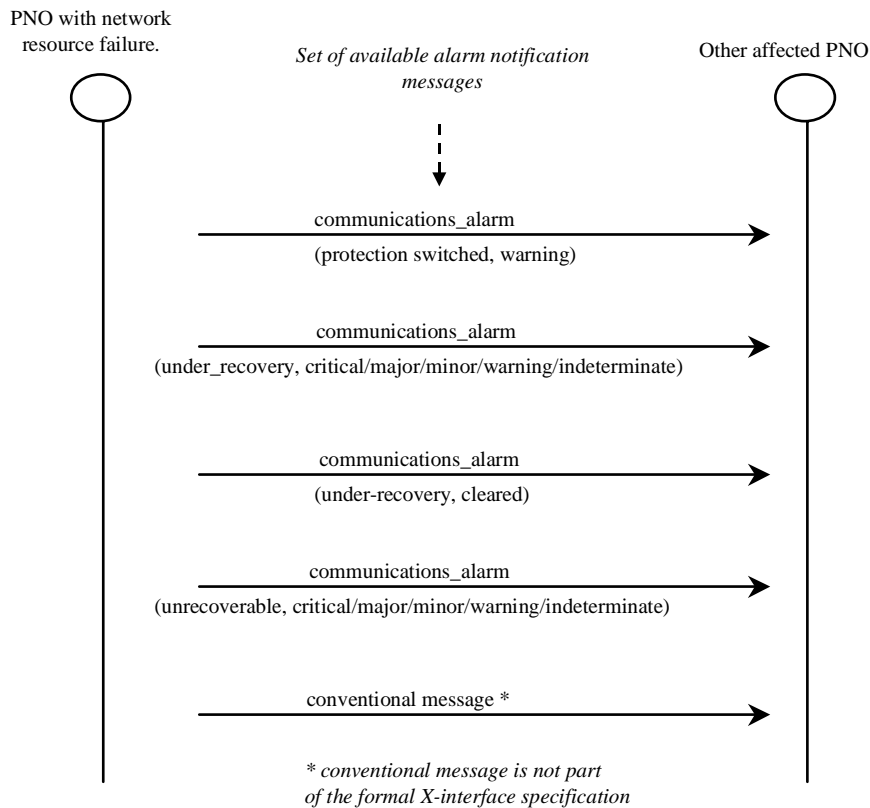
PNO with network resource failure.

*Set of available alarm notification messages*

Other affected PNO

communications_alarm

(protection switched, warning)

communications_alarm

(under_recovery, critical/major/minor/warning/indeterminate)

communications_alarm

(under-recovery, cleared)

communications_alarm

(unrecoverable, critical/major/minor/warning/indeterminate)

conventional message *

*\* conventional message is not part of the formal X-interface specification*